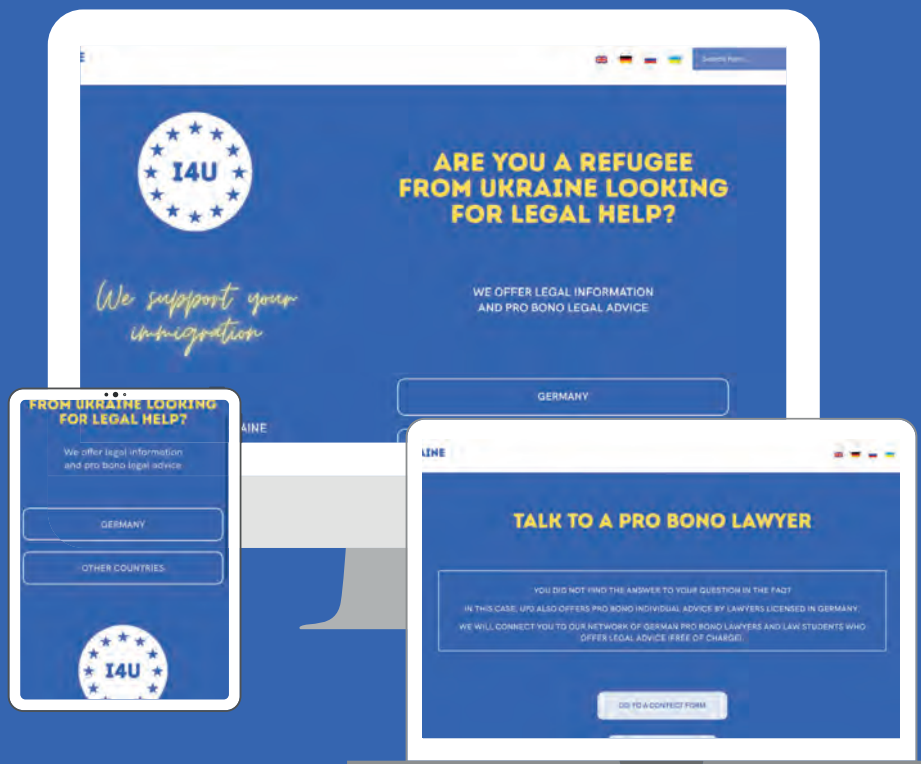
E

Search here...

I4U

ARE YOU A REFUGEE FROM UKRAINE LOOKING FOR LEGAL HELP?

We support your immigration

WE OFFER LEGAL INFORMATION AND PRO BONO LEGAL ADVICE

GERMANY

FROM UKRAINE LOOKING FOR LEGAL HELP?

AINE

We offer legal information and pro bono legal advice

GERMANY

OTHER COUNTRIES

I4U

LINE

TALK TO A PRO BONO LAWYER

YOU DID NOT FIND THE ANSWER TO YOUR QUESTION IN THE FAQ?

IN THIS CASE, I4U ALSO OFFERS PRO BONO INDIVIDUAL ADVICE BY LAWYERS LICENSED IN GERMANY.

WE WILL CONNECT YOU TO OUR NETWORK OF GERMAN PRO BONO LAWYERS AND LAW STUDENTS WHO OFFER LEGAL ADVICE (FREE OF CHARGE).

GO TO A CONTACT FORM